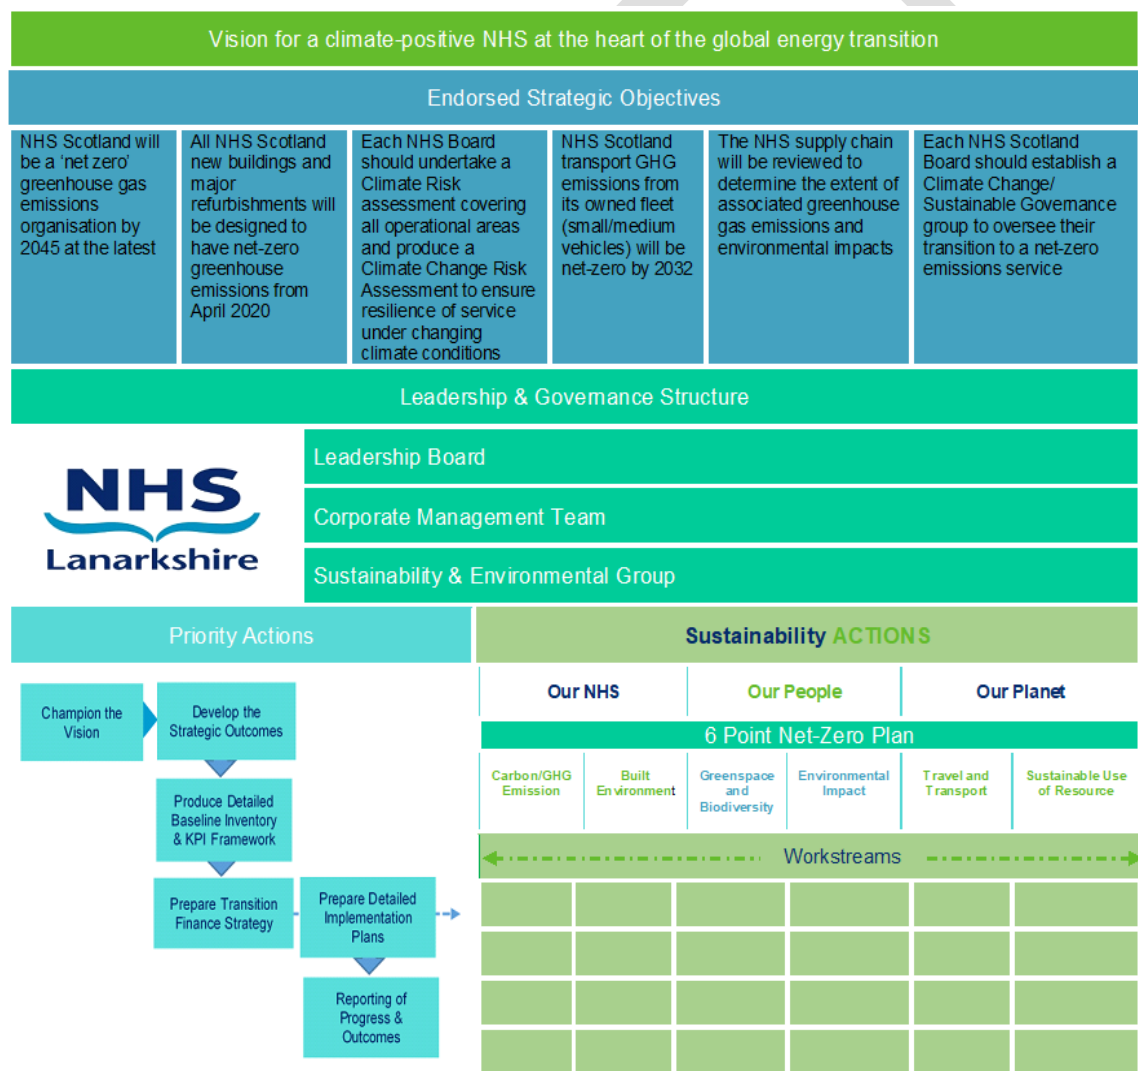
Vision for a climate-positive NHS at the heart of the global energy transition

Endorsed Strategic Objectives

NHS Scotland will be a 'net zero' greenhouse gas emissions organisation by 2045 at the latest

All NHS Scotland new buildings and major refurbishments will be designed to have net-zero greenhouse emissions from April 2020

Each NHS Board should undertake a Climate Risk assessment covering all operational areas and produce a Climate Change Risk Assessment to ensure resilience of service under changing climate conditions

NHS Scotland transport GHG emissions from its owned fleet (small/medium vehicles) will be net-zero by 2032

The NHS supply chain will be reviewed to determine the extent of associated greenhouse gas emissions and environmental impacts

Each NHS Scotland Board should establish a Climate Change/ Sustainable Governance group to oversee their transition to a net-zero emissions service

Leadership & Governance Structure

NHS Lanarkshire

Leadership Board

Corporate Management Team

Sustainability & Environmental Group

Priority Actions

Champion the Vision

Develop the Strategic Outcomes

Produce Detailed Baseline Inventory & KPI Framework

Prepare Transition Finance Strategy

Prepare Detailed Implementation Plans

Reporting of Progress & Outcomes

Sustainability ACTIONS

| Our NHS | Our People | Our Planet |
|---|---|---|

6 Point Net-Zero Plan

| Carbon/GHG Emission | Built Environment | Greenspace and Biodiversity | Environmental Impact | Travel and Transport | Sustainable Use of Resource |
|---|---|---|---|---|---|

Workstreams